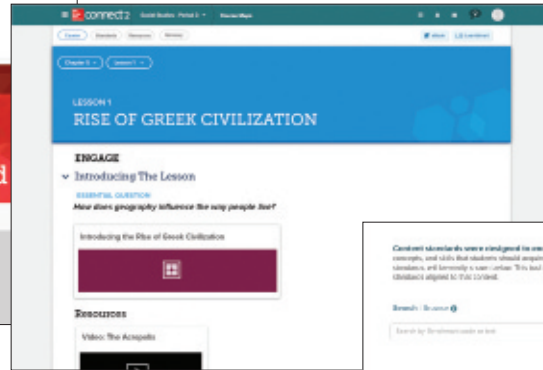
connect 2

Social Studies · Period 2 · Course Maps

Course Standards Resources Reviews

Chapter 5 · Lesson 1 ·

LESSON 1

RISE OF GREEK CIVILIZATION

ENGAGE

Introducing The Lesson

ESSENTIAL QUESTION

How does geography influence the way people live?

Introducing the Rise of Greek Civilization

Resources

Video: The Acropolis

Content standards were designed to en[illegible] concepts, and skills that students should acquire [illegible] standards, will formerly a user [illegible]. This tool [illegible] standards aligned to that content.

Search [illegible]

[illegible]